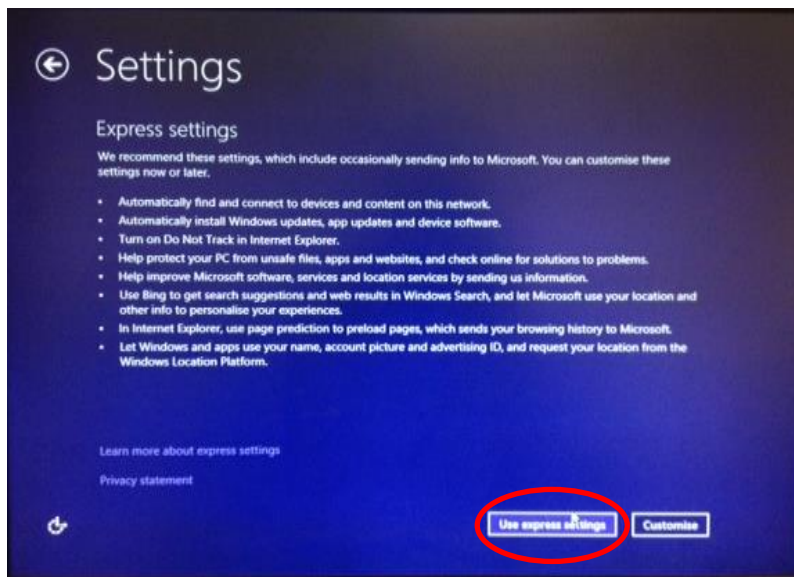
Settings

Express settings

We recommend these settings, which include occasionally sending info to Microsoft. You can customise these settings now or later.

- Automatically find and connect to devices and content on this network.
- Automatically install Windows updates, app updates and device software.
- Turn on Do Not Track in Internet Explorer.
- Help protect your PC from unsafe files, apps and websites, and check online for solutions to problems.
- Help improve Microsoft software, services and location services by sending us information.
- Use Bing to get search suggestions and web results in Windows Search, and let Microsoft use your location and other info to personalise your experiences.
- In Internet Explorer, use page prediction to preload pages, which sends your browsing history to Microsoft.
- Let Windows and apps use your name, account picture and advertising ID, and request your location from the Windows Location Platform.

Learn more about express settings

Privacy statement

Use express settings

Customise